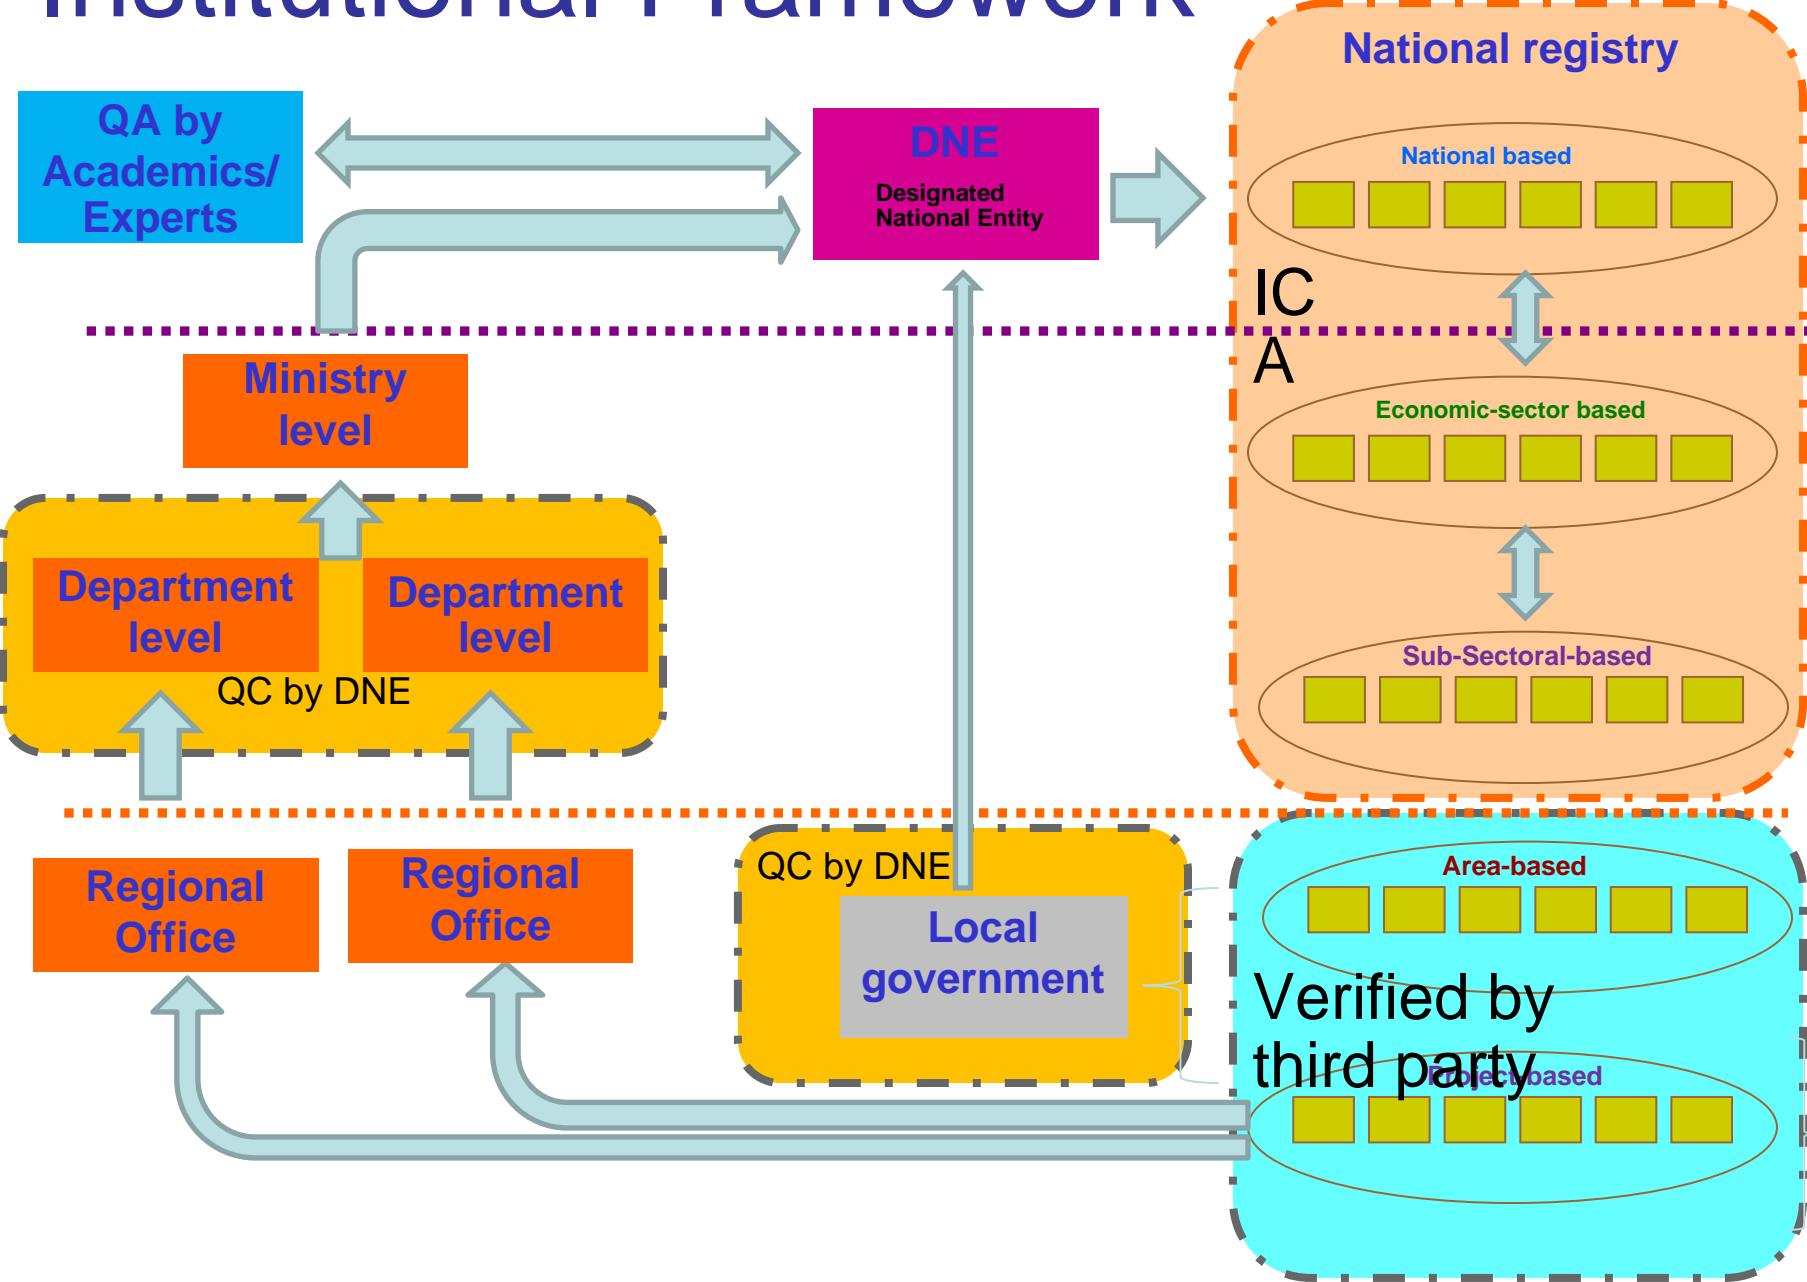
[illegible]

QA by Academics/ Experts

DNE

Designated National Entity

National registry

National based

IC

A

Economic-sector based

Sub-Sectoral-based

Ministry level

Department level

Department level

QC by DNE

Regional Office

Regional Office

QC by DNE

Local government

Area-based

Verified by third party

Project-based